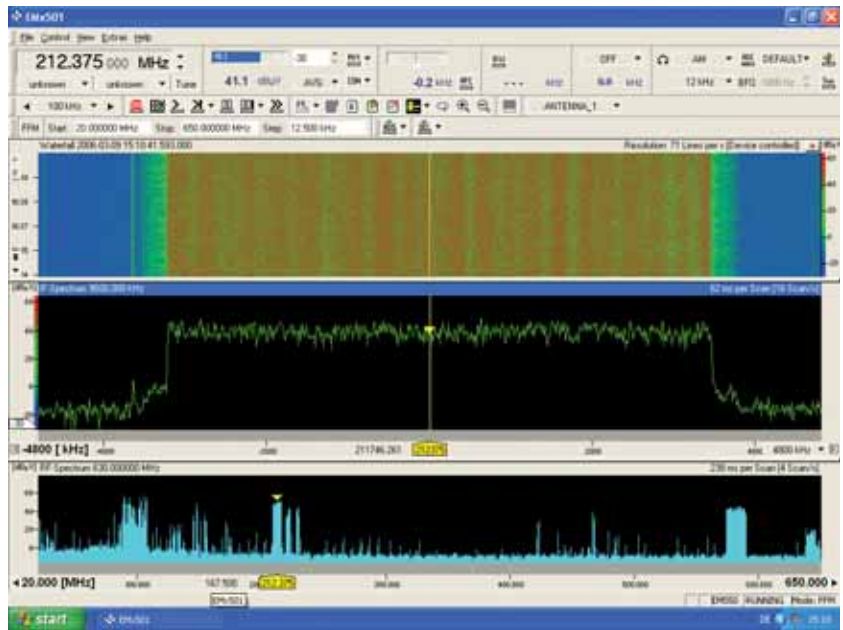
EMx501
File Control View Extras Help
212.375 000 MHz
unknown unknown Tune
41.1 dBµV
AVG
-0.2 kHz
OFF
AM
DEFAULT
12 kHz
BFO
100 kHz
ANTENNA_1
FFM Start: 20.000000 MHz Stop: 650.000000 MHz Step: 12.500 kHz
Waterfall 2006-03-09 15:10:41.593.000
Resolution: 71 Lines per s (Device controlled)
IF Spectrum 9600.000 kHz
62 ms per Scan [16 Scan/s]
-4800 [kHz]
211746.261
212375
4800 kHz
RF Spectrum 630.000000 MHz
230 ms per Scan [4 Scan/s]
◄20.000 [MHz]
167.500
212.375
650.000►
EM/501
EM050 RUNNING Mode: FFM
start
EM/501